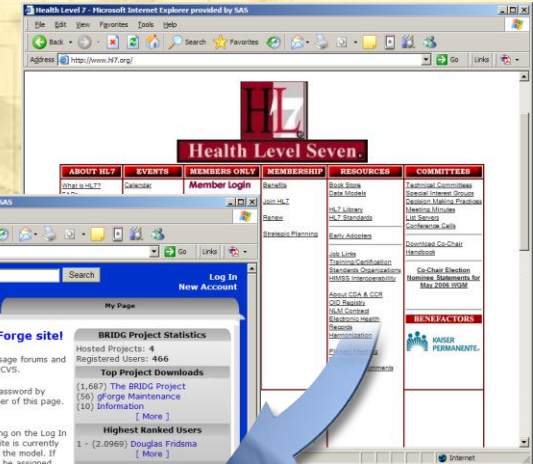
Health Level 7 - Microsoft Internet Explorer provided by SAS

File Edit View Favorites Tools Help

Back Search Favorites

Address http://www.hl7.org/ Go Links

HL7

Health Level Seven.

| ABOUT HL7 | EVENTS | MEMBERS ONLY | MEMBERSHIP | RESOURCES | COMMITTEES |
|---|---|---|---|---|---|
| What is HL7? | Calendar | Member Login | Benefits | Book Store | Technical Committees |
| FAQs | | | Join HL7 | Data Models | Special Interest Groups |
| | | | Renew | HL7 Library | Decision Making Practices |
| | | | Strategic Planning | HL7 Standards | Meeting Minutes |
| | | | | Early Adopters | List Servers |
| | | | | Job Links | Conference Calls |
| | | | | Training/Certification | Download Co-Chair Handbook |
| | | | | Standards Organizations | Co-Chair Election Nominee Statements for May 2006 WGM |
| | | | | HIMSS Interoperability | |
| | | | | About CDA & CCR | BENEFACTORS |
| | | | | OID Registry | KAISER PERMANENTE |
| | | | | NLM Contract | |
| | | | | Electronic Health Records | |
| | | | | Harmonization | |

SAS

Go Links

Search

Log In
New Account

My Page

Forge site!

sage forums and CVS.

assword by er of this page.

ng on the Log In ite is currently the model. If be assigned

BRIDG Project Statistics

Hosted Projects: 4
Registered Users: 466

Top Project Downloads

(1,687) The BRIDG Project
(56) gForge Maintenance
(10) Information
[ More ]

Highest Ranked Users

1 - (2.0969) Douglas Fridsma
[ More ]

Internet